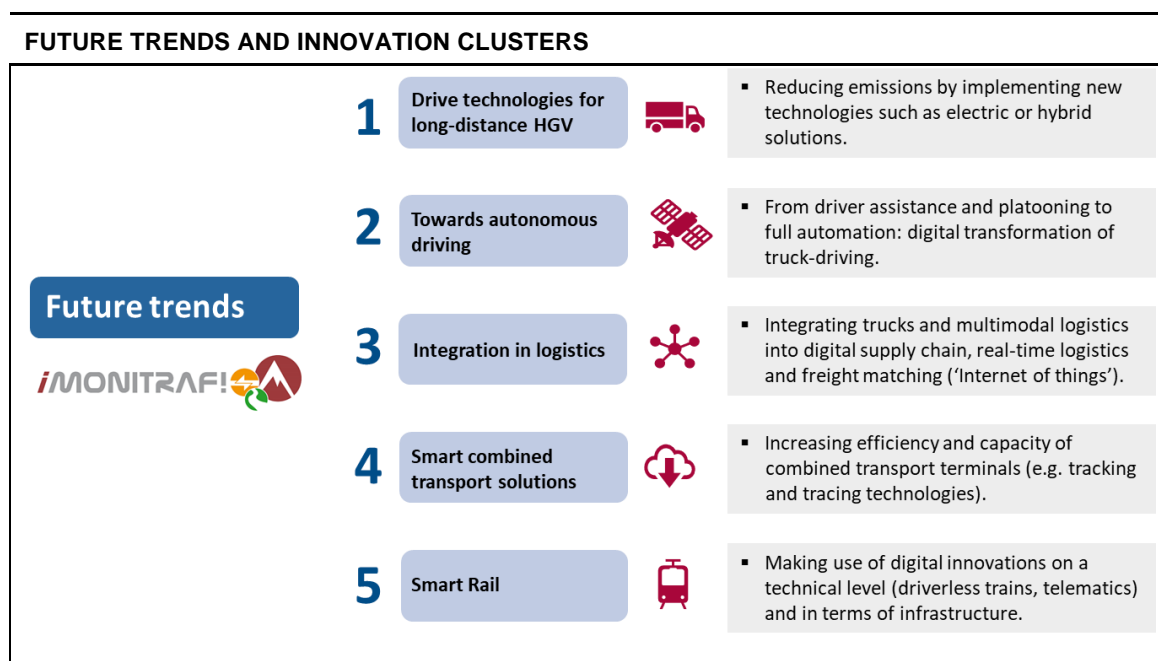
FUTURE TRENDS AND INNOVATION CLUSTERS

Future trends

iMONITRAF!

1 Drive technologies for long-distance HGV

▪ Reducing emissions by implementing new technologies such as electric or hybrid solutions.

2 Towards autonomous driving

▪ From driver assistance and platooning to full automation: digital transformation of truck-driving.

3 Integration in logistics

▪ Integrating trucks and multimodal logistics into digital supply chain, real-time logistics and freight matching ('Internet of things').

4 Smart combined transport solutions

▪ Increasing efficiency and capacity of combined transport terminals (e.g. tracking and tracing technologies).

5 Smart Rail

▪ Making use of digital innovations on a technical level (driverless trains, telematics) and in terms of infrastructure.